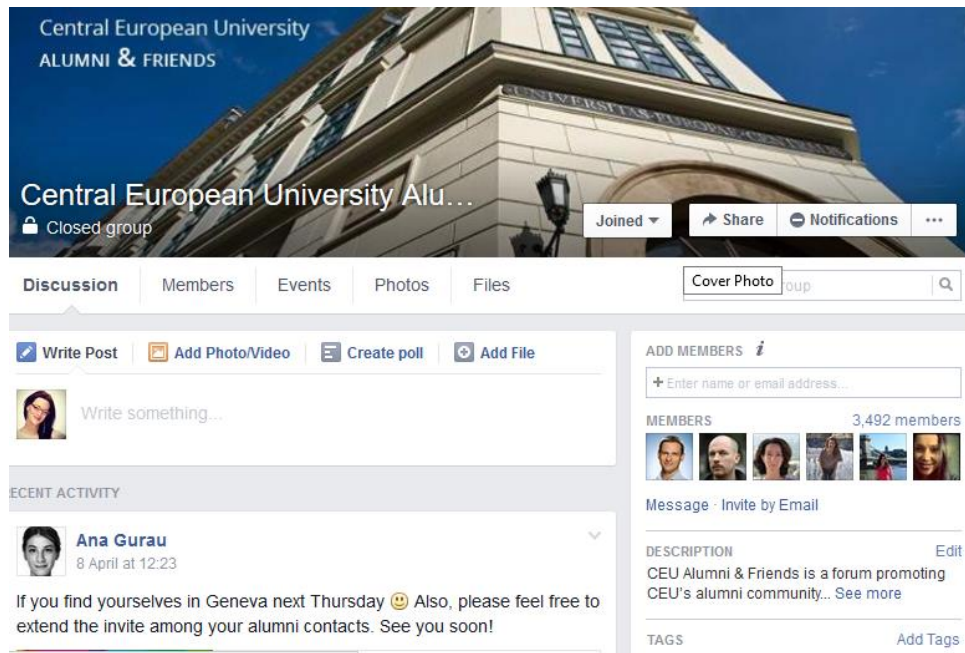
Central European University
ALUMNI & FRIENDS

UNIVERSITAS EUROPAE CENTRALIS

Central European University Alu...
Closed group

Joined ▾ Share Notifications ···

Discussion Members Events Photos Files

Cover Photo oup

Write Post Add Photo/Video Create poll Add File

Write something...

ECENT ACTIVITY

Ana Gurau
8 April at 12:23

If you find yourselves in Geneva next Thursday 🙂 Also, please feel free to extend the invite among your alumni contacts. See you soon!

ADD MEMBERS
+ Enter name or email address...

MEMBERS 3,492 members

Message · Invite by Email

DESCRIPTION Edit
CEU Alumni & Friends is a forum promoting CEU's alumni community... See more

TAGS Add Tags